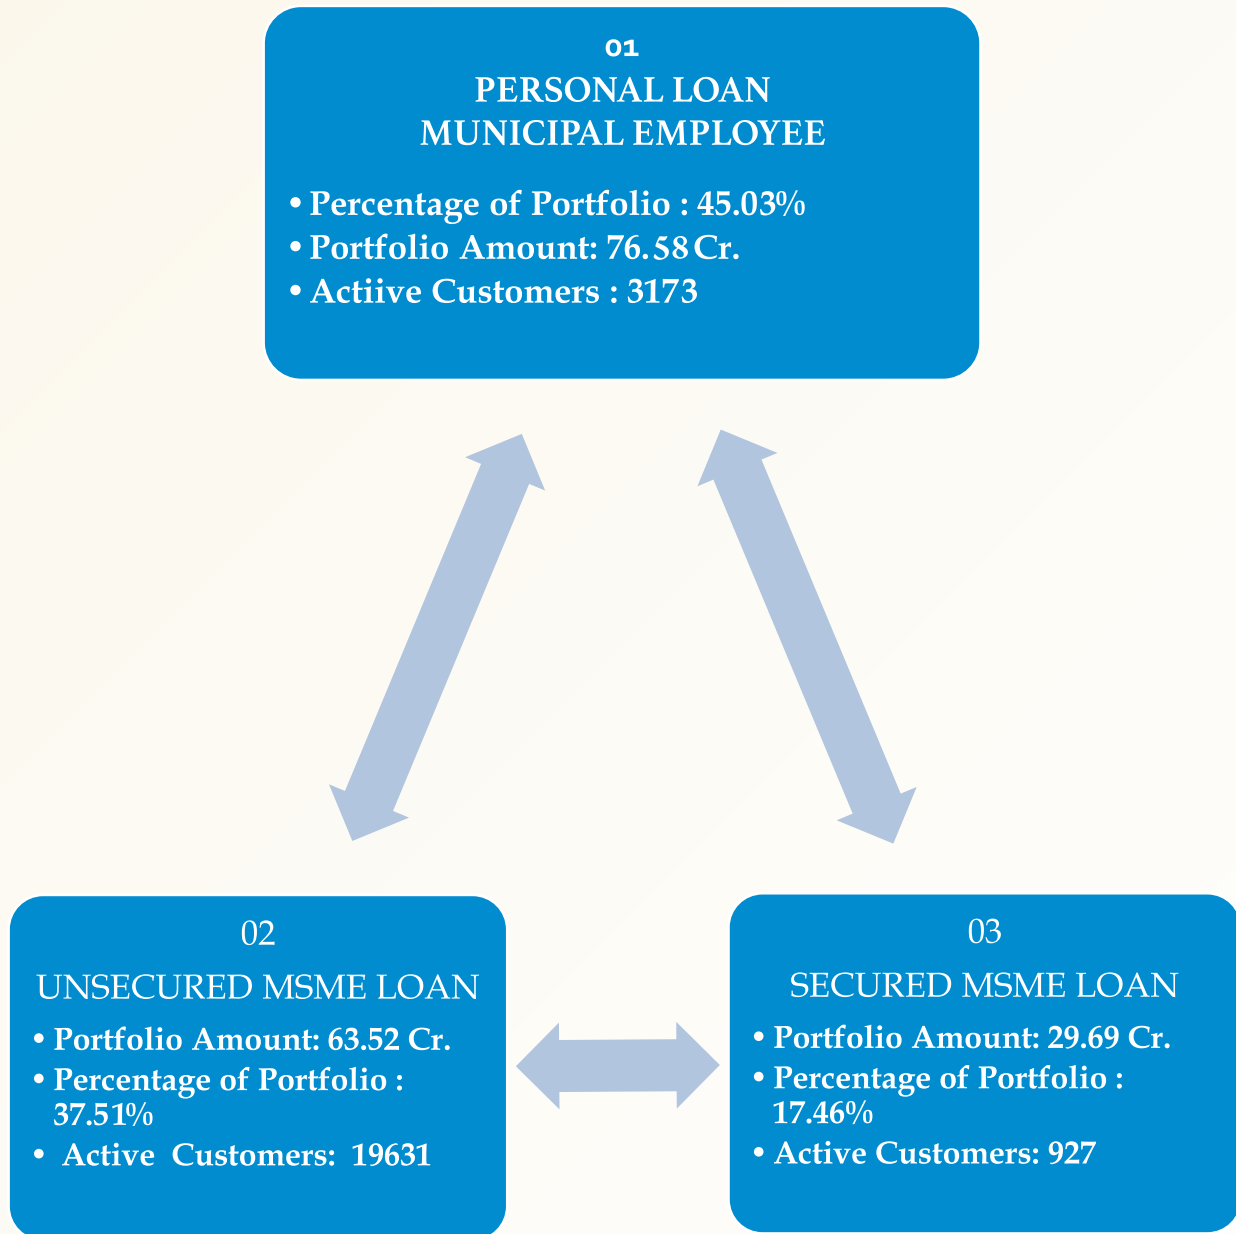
01
PERSONAL LOAN
MUNICIPAL EMPLOYEE

• Percentage of Portfolio : 45.03%
• Portfolio Amount: 76.58 Cr.
• Actiive Customers : 3173

02
UNSECURED MSME LOAN
• Portfolio Amount: 63.52 Cr.
• Percentage of Portfolio : 37.51%
• Active Customers: 19631

03
SECURED MSME LOAN
• Portfolio Amount: 29.69 Cr.
• Percentage of Portfolio : 17.46%
• Active Customers: 927